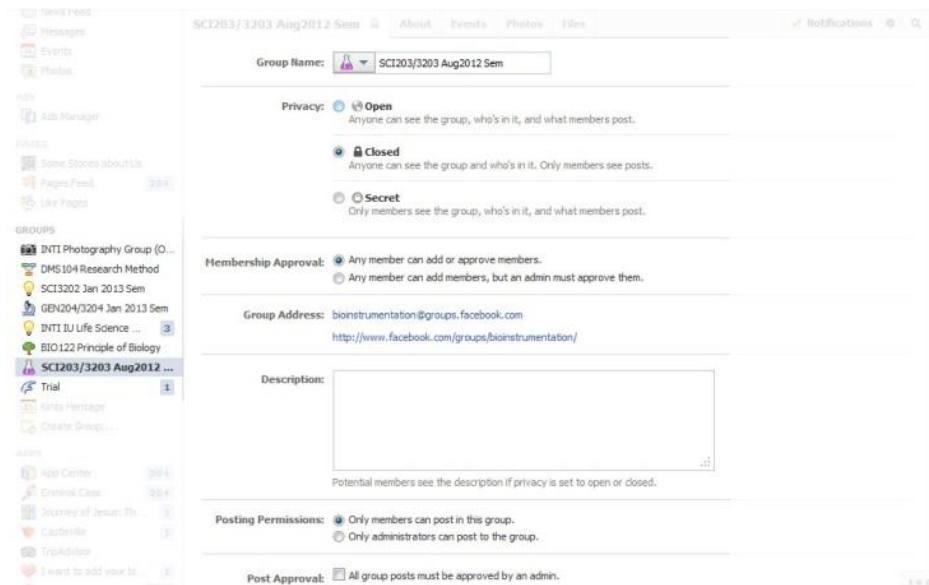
News Feed
Messages
Events
Photos

Ads Manager

Some Stories about Us
Pages Feed 20+
Like Pages

GROUPS
INTI Photography Group (O...
DMS104 Research Method
SCI3202 Jan 2013 Sem
GEN204/3204 Jan 2013 Sem
INTI IU Life Science ... 3
BIO122 Principle of Biology
SCI203/3203 Aug2012 ...
Trial 1
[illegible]
Create Group...

App Center 20+
Criminal Case 20+
Journey of Jesus: Th... 3
Castleville 3
TripAdvisor
I want to add your bi... 3

SCI203/3203 Aug2012 Sem About Events Photos Files Notifications

Group Name: SCI203/3203 Aug2012 Sem

Privacy: Open
Anyone can see the group, who's in it, and what members post.

Closed
Anyone can see the group and who's in it. Only members see posts.

Secret
Only members see the group, who's in it, and what members post.

Membership Approval: Any member can add or approve members.
Any member can add members, but an admin must approve them.

Group Address: bioinstrumentation@groups.facebook.com
http://www.facebook.com/groups/bioinstrumentation/

Description:

Potential members see the description if privacy is set to open or closed.

Posting Permissions: Only members can post in this group.
Only administrators can post to the group.

Post Approval: All group posts must be approved by an admin.